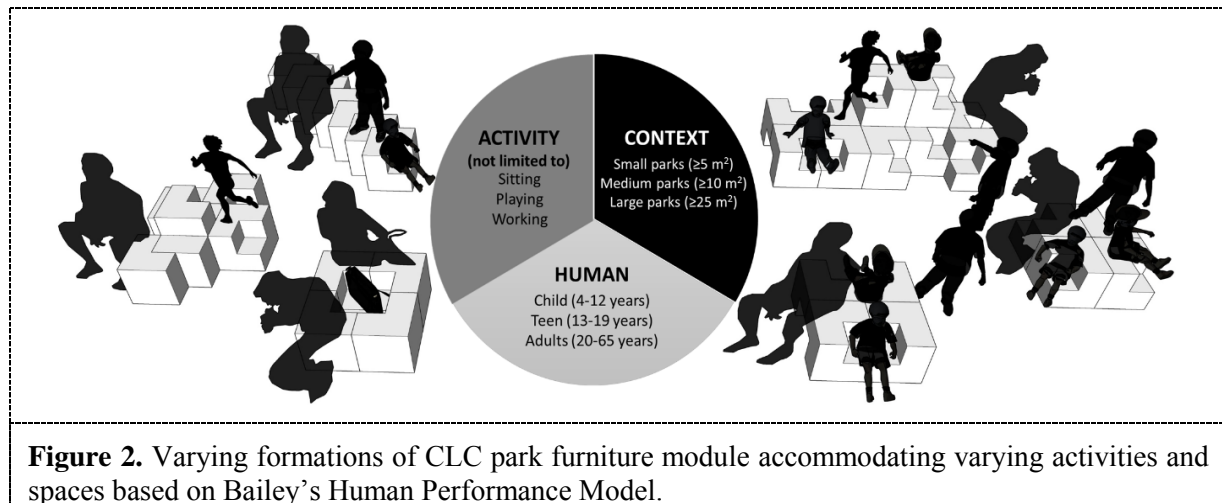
ACTIVITY
(not limited to)
Sitting
Playing
Working

CONTEXT
Small parks (≥5 $m^2$)
Medium parks (≥10 $m^2$)
Large parks (≥25 $m^2$)

HUMAN
Child (4-12 years)
Teen (13-19 years)
Adults (20-65 years)

**Figure 2.** Varying formations of CLC park furniture module accommodating varying activities and spaces based on Bailey's Human Performance Model.